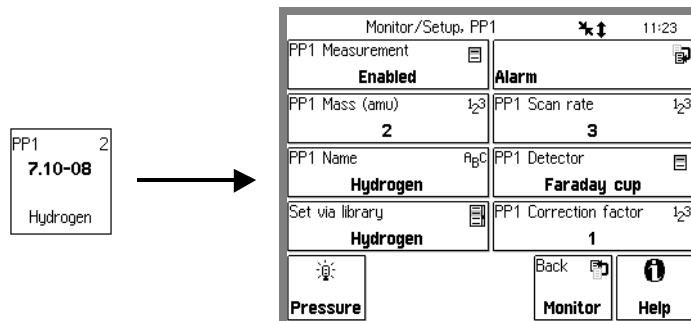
PP1 2
7.10-08
Hydrogen

Monitor/Setup, PP1 11:23

| PP1 Measurement | |
|---|---|
| Enabled | Alarm |
| PP1 Mass (amu) $1_2 3$ | PP1 Scan rate $1_2 3$ |
| 2 | 3 |
| PP1 Name $A_B C$ | PP1 Detector |
| Hydrogen | Faraday cup |
| Set via library | PP1 Correction factor $1_2 3$ |
| Hydrogen | 1 |

Pressure
Back
Monitor
Help